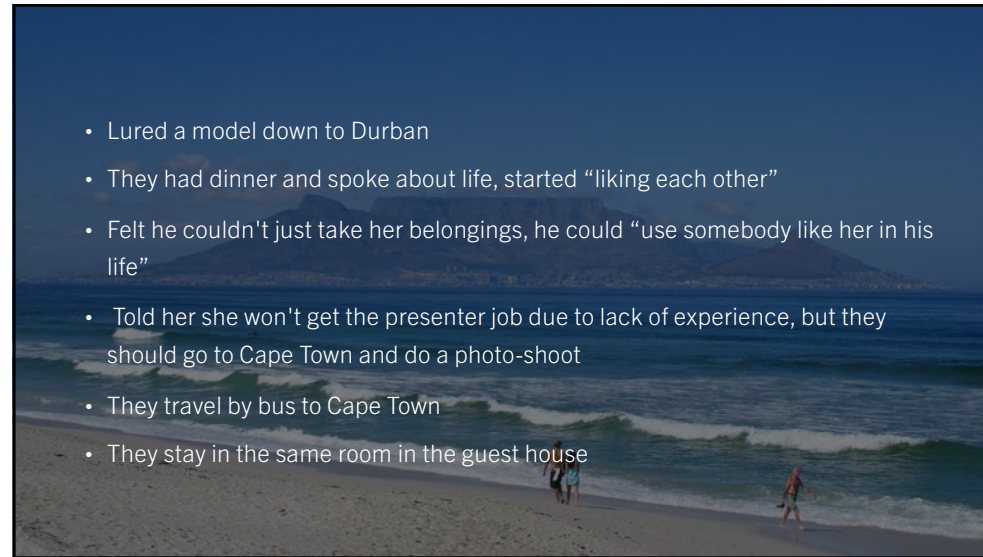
• Lured a model down to Durban
• They had dinner and spoke about life, started “liking each other”
• Felt he couldn't just take her belongings, he could “use somebody like her in his life”
• Told her she won't get the presenter job due to lack of experience, but they should go to Cape Town and do a photo-shoot
• They travel by bus to Cape Town
• They stay in the same room in the guest house